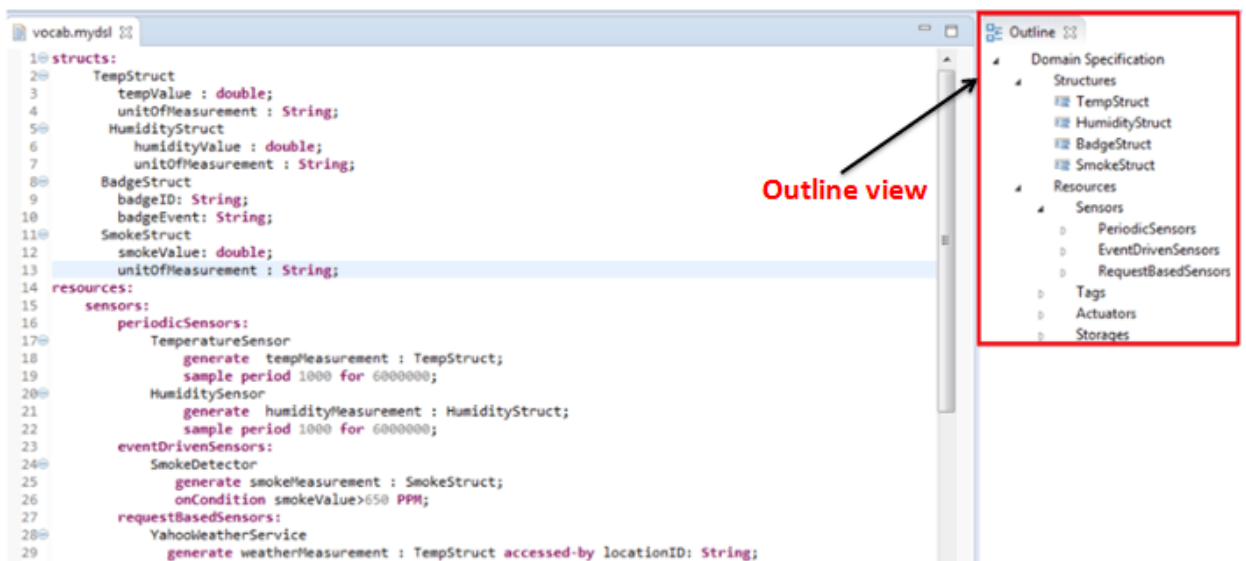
vocab.mydsl

1 structs:
2 TempStruct
3 tempValue : double;
4 unitOfMeasurement : String;
5 HumidityStruct
6 humidityValue : double;
7 unitOfMeasurement : String;
8 BadgeStruct
9 badgeID: String;
10 badgeEvent: String;
11 SmokeStruct
12 smokeValue: double;
13 unitOfMeasurement : String;
14 resources:
15 sensors:
16 periodicSensors:
17 TemperatureSensor
18 generate tempMeasurement : TempStruct;
19 sample period 1000 for 6000000;
20 HumiditySensor
21 generate humidityMeasurement : HumidityStruct;
22 sample period 1000 for 6000000;
23 eventDrivenSensors:
24 SmokeDetector
25 generate smokeMeasurement : SmokeStruct;
26 onCondition smokeValue>650 PPM;
27 requestBasedSensors:
28 YahooWeatherService
29 generate weatherMeasurement : TempStruct accessed-by locationID: String;

Outline

Domain Specification
Structures
TempStruct
HumidityStruct
BadgeStruct
SmokeStruct
Resources
Sensors
PeriodicSensors
EventDrivenSensors
RequestBasedSensors
Tags
Actuators
Storages

Outline view